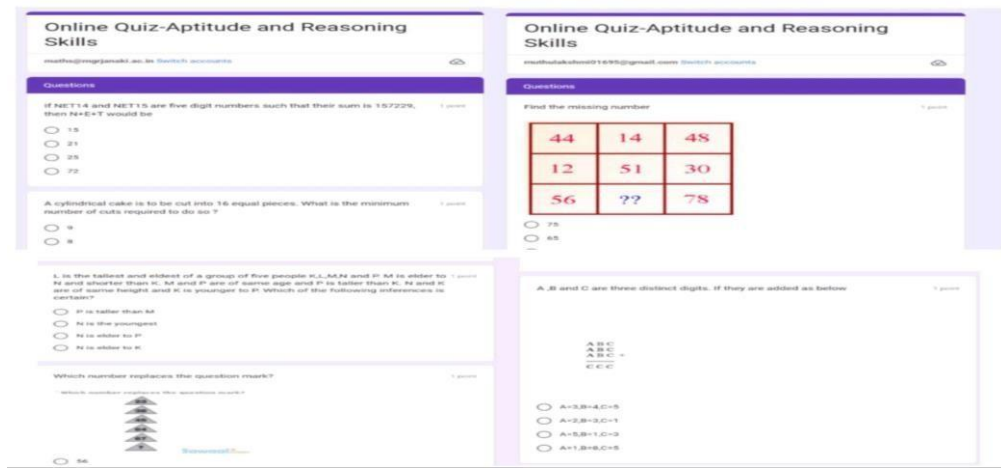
Online Quiz-Aptitude and Reasoning Skills

maths@mgrjanaki.ac.in Switch accounts

Questions

If NET14 and NET15 are five digit numbers such that their sum is 157229, then N+E+T would be

1 point

15

21

25

72

A cylindrical cake is to be cut into 16 equal pieces. What is the minimum number of cuts required to do so ?

1 point

9

8

Online Quiz-Aptitude and Reasoning Skills

muthulakshmi01695@gmail.com Switch accounts

Questions

Find the missing number

1 point

| 44 | 14 | 48 |
|---|---|---|
| 12 | 51 | 30 |
| 56 | ?? | 78 |

75

65

L is the tallest and eldest of a group of five people K,L,M,N and P. M is elder to N and shorter than K. M and P are of same age and P is taller than K. N and K are of same height and K is younger to P. Which of the following inferences is certain?

1 point

P is taller than M

N is the youngest

N is elder to P

N is elder to K

Which number replaces the question mark?

1 point

Which number replaces the question mark?

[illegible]

56

A ,B and C are three distinct digits. If they are added as below

1 point

A B C
A B C
A B C +
C C C

A=3,B=4,C=5

A=2,B=3,C=1

A=5,B=1,C=3

A=1,B=8,C=5